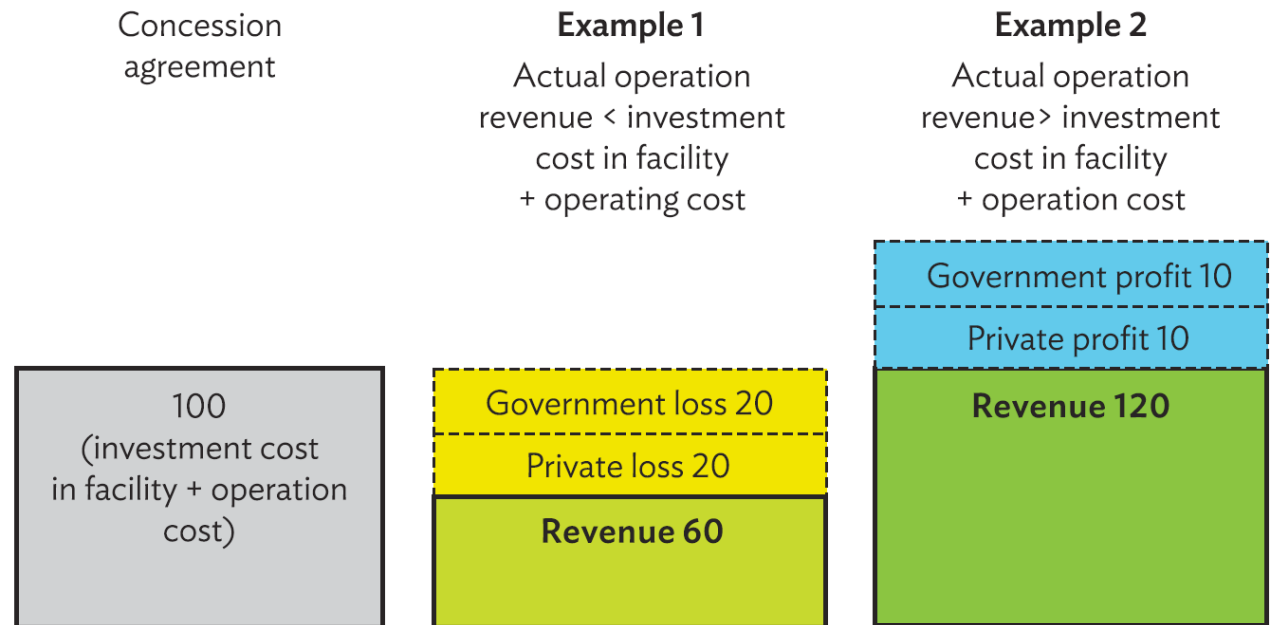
Concession agreement

**Example 1**

Actual operation revenue < investment cost in facility + operating cost

**Example 2**

Actual operation revenue> investment cost in facility + operation cost

Government profit 10

Private profit 10

100 (investment cost in facility + operation cost)

Government loss 20

Private loss 20

**Revenue 60**

**Revenue 120**